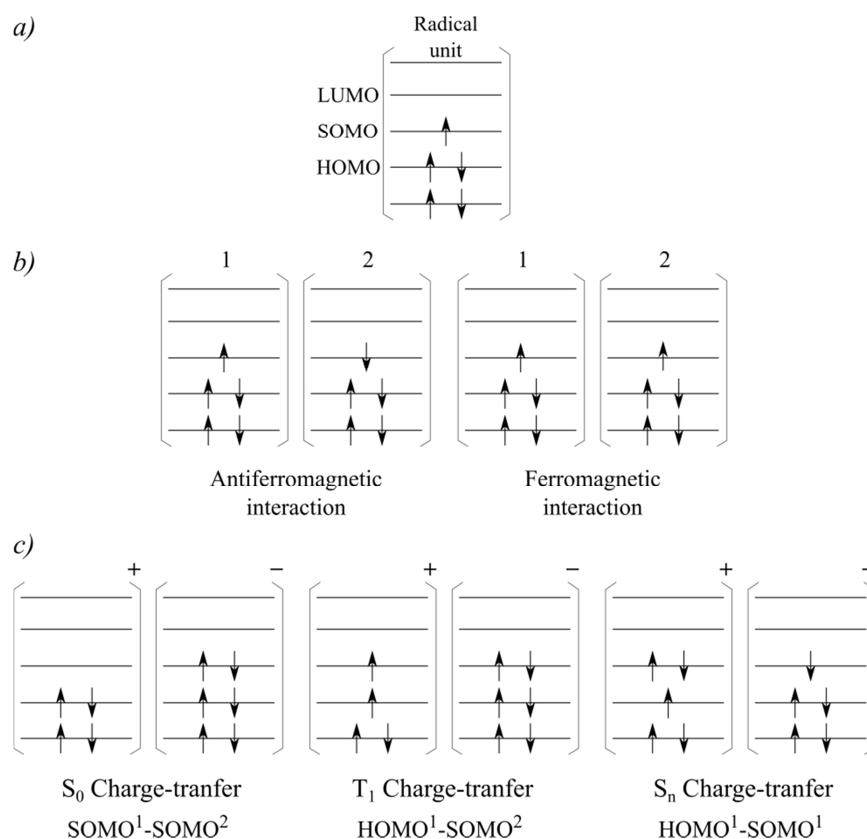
a)

Radical unit

LUMO

SOMO

HOMO

b)

1 2 1 2

Antiferromagnetic interaction

Ferromagnetic interaction

c)

+ − + − + −

$S_0$ Charge-tranfer
SOMO$^1$-SOMO$^2$

$T_1$ Charge-tranfer
HOMO$^1$-SOMO$^2$

$S_n$ Charge-tranfer
HOMO$^1$-SOMO$^1$